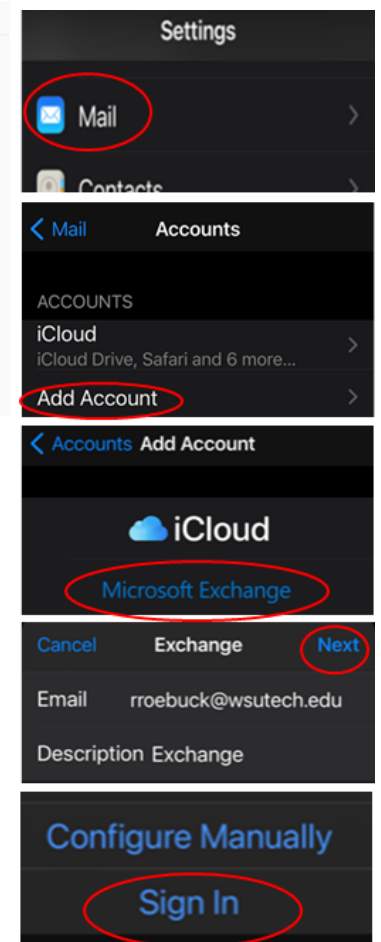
Settings

Mail

Contacts

Mail Accounts

ACCOUNTS

iCloud
iCloud Drive, Safari and 6 more...

Add Account

Accounts Add Account

iCloud

Microsoft Exchange

Cancel Exchange Next

Email rroebuck@wsutech.edu

Description Exchange

Configure Manually

Sign In